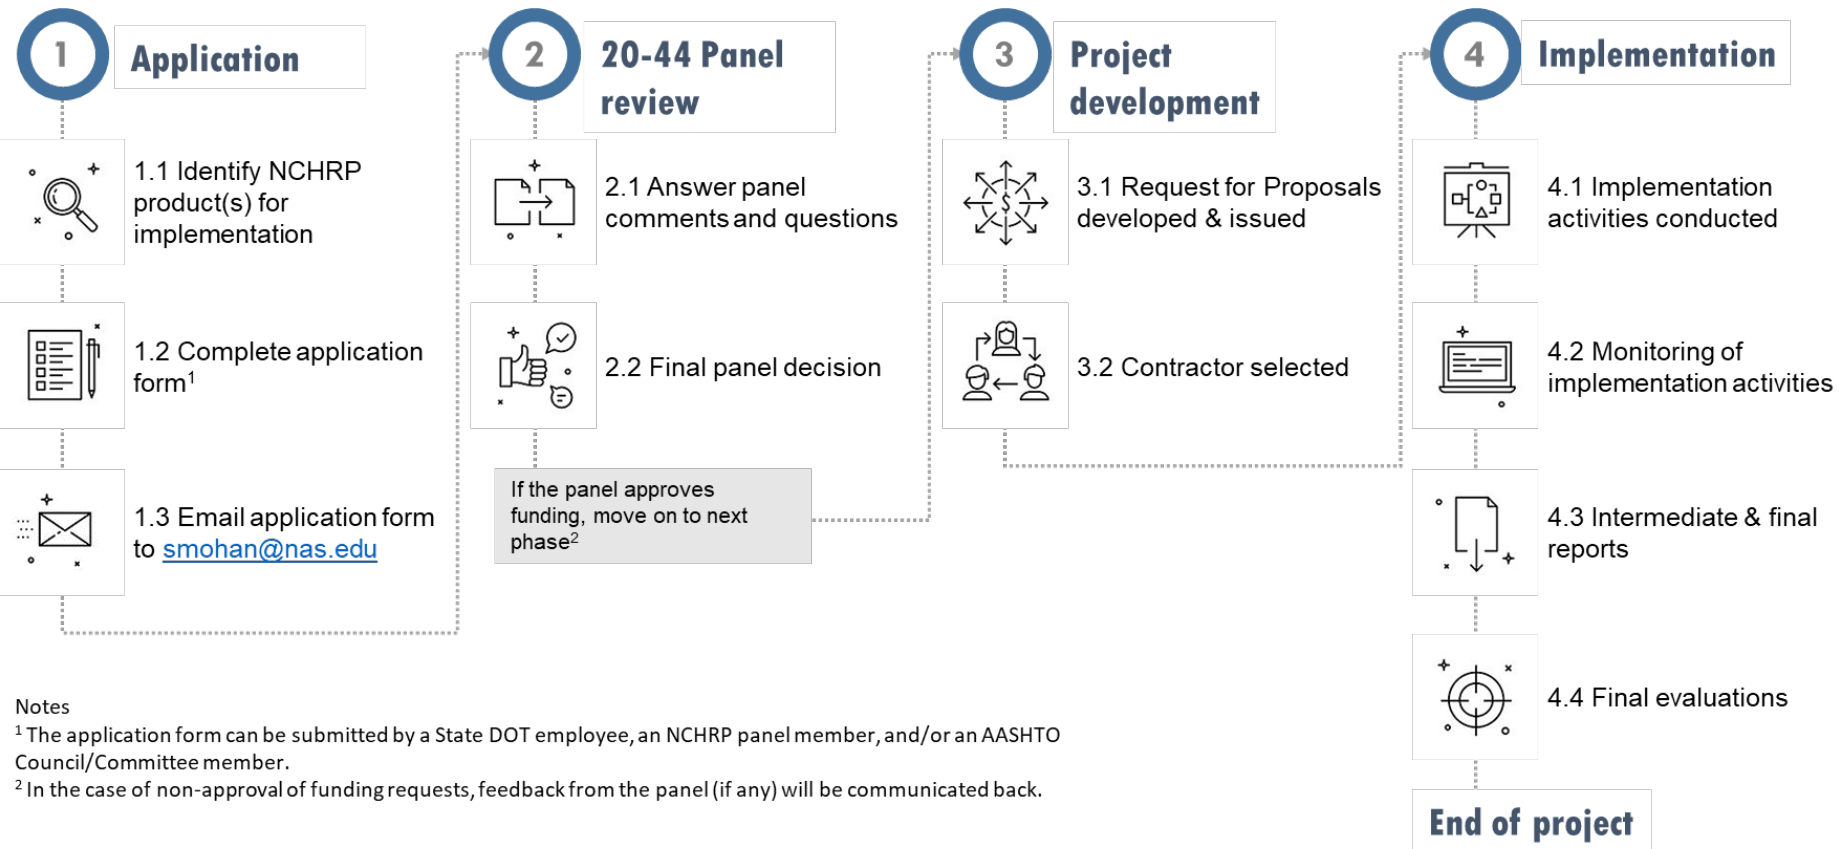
1 Application

1.1 Identify NCHRP product(s) for implementation

1.2 Complete application form$^1$

1.3 Email application form to smohan@nas.edu

2 20-44 Panel review

2.1 Answer panel comments and questions

2.2 Final panel decision

If the panel approves funding, move on to next phase$^2$

3 Project development

3.1 Request for Proposals developed & issued

3.2 Contractor selected

4 Implementation

4.1 Implementation activities conducted

4.2 Monitoring of implementation activities

4.3 Intermediate & final reports

4.4 Final evaluations

End of project

Notes
$^1$ The application form can be submitted by a State DOT employee, an NCHRP panel member, and/or an AASHTO Council/Committee member.
$^2$ In the case of non-approval of funding requests, feedback from the panel (if any) will be communicated back.